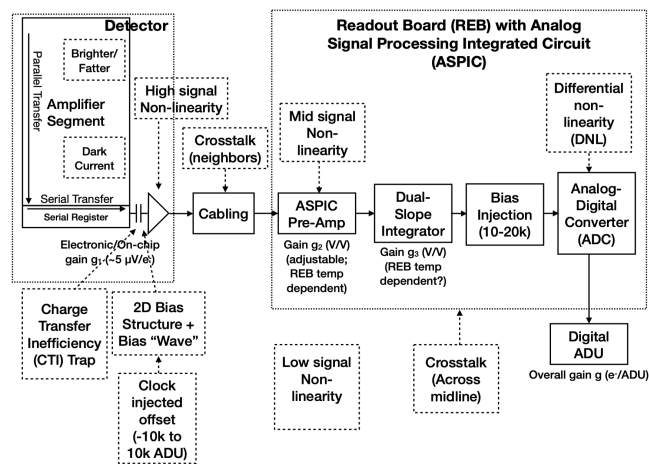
Detector

Parallel Transfer

Brighter/ Fatter

Amplifier Segment

Dark Current

Serial Transfer

Serial Register

Electronic/On-chip gain $g_1$ (~5 μV/e⁻)

High signal Non-linearity

Crosstalk (neighbors)

Cabling

Readout Board (REB) with Analog Signal Processing Integrated Circuit (ASPIC)

Mid signal Non-linearity

ASPIC Pre-Amp

Gain $g_2$ (V/V) (adjustable; REB temp dependent)

Dual-Slope Integrator

Gain $g_3$ (V/V) (REB temp dependent?)

Bias Injection (10-20k)

Differential non-linearity (DNL)

Analog-Digital Converter (ADC)

Digital ADU

Overall gain g (e⁻/ADU)

Charge Transfer Inefficiency (CTI) Trap

2D Bias Structure + Bias "Wave"

Clock injected offset (-10k to 10k ADU)

Low signal Non-linearity

Crosstalk (Across midline)